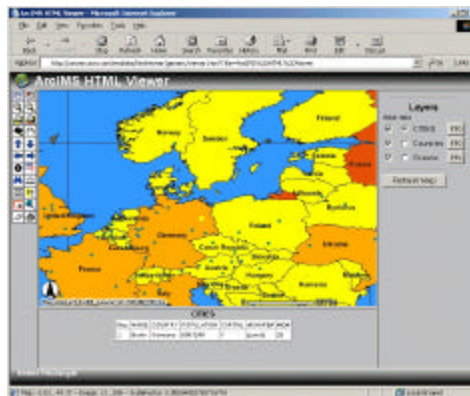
ArcIMS HTML Viewer

Layers

CITIES

Countries

Oceans

Refresh Map

Finland

Sweden

Norway

Estonia

Latvia

Lithuania

Belarus

Poland

Germany

France

Czech Republic

Ukraine

Slovakia

Austria

Hungary

Romania

CITIES

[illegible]